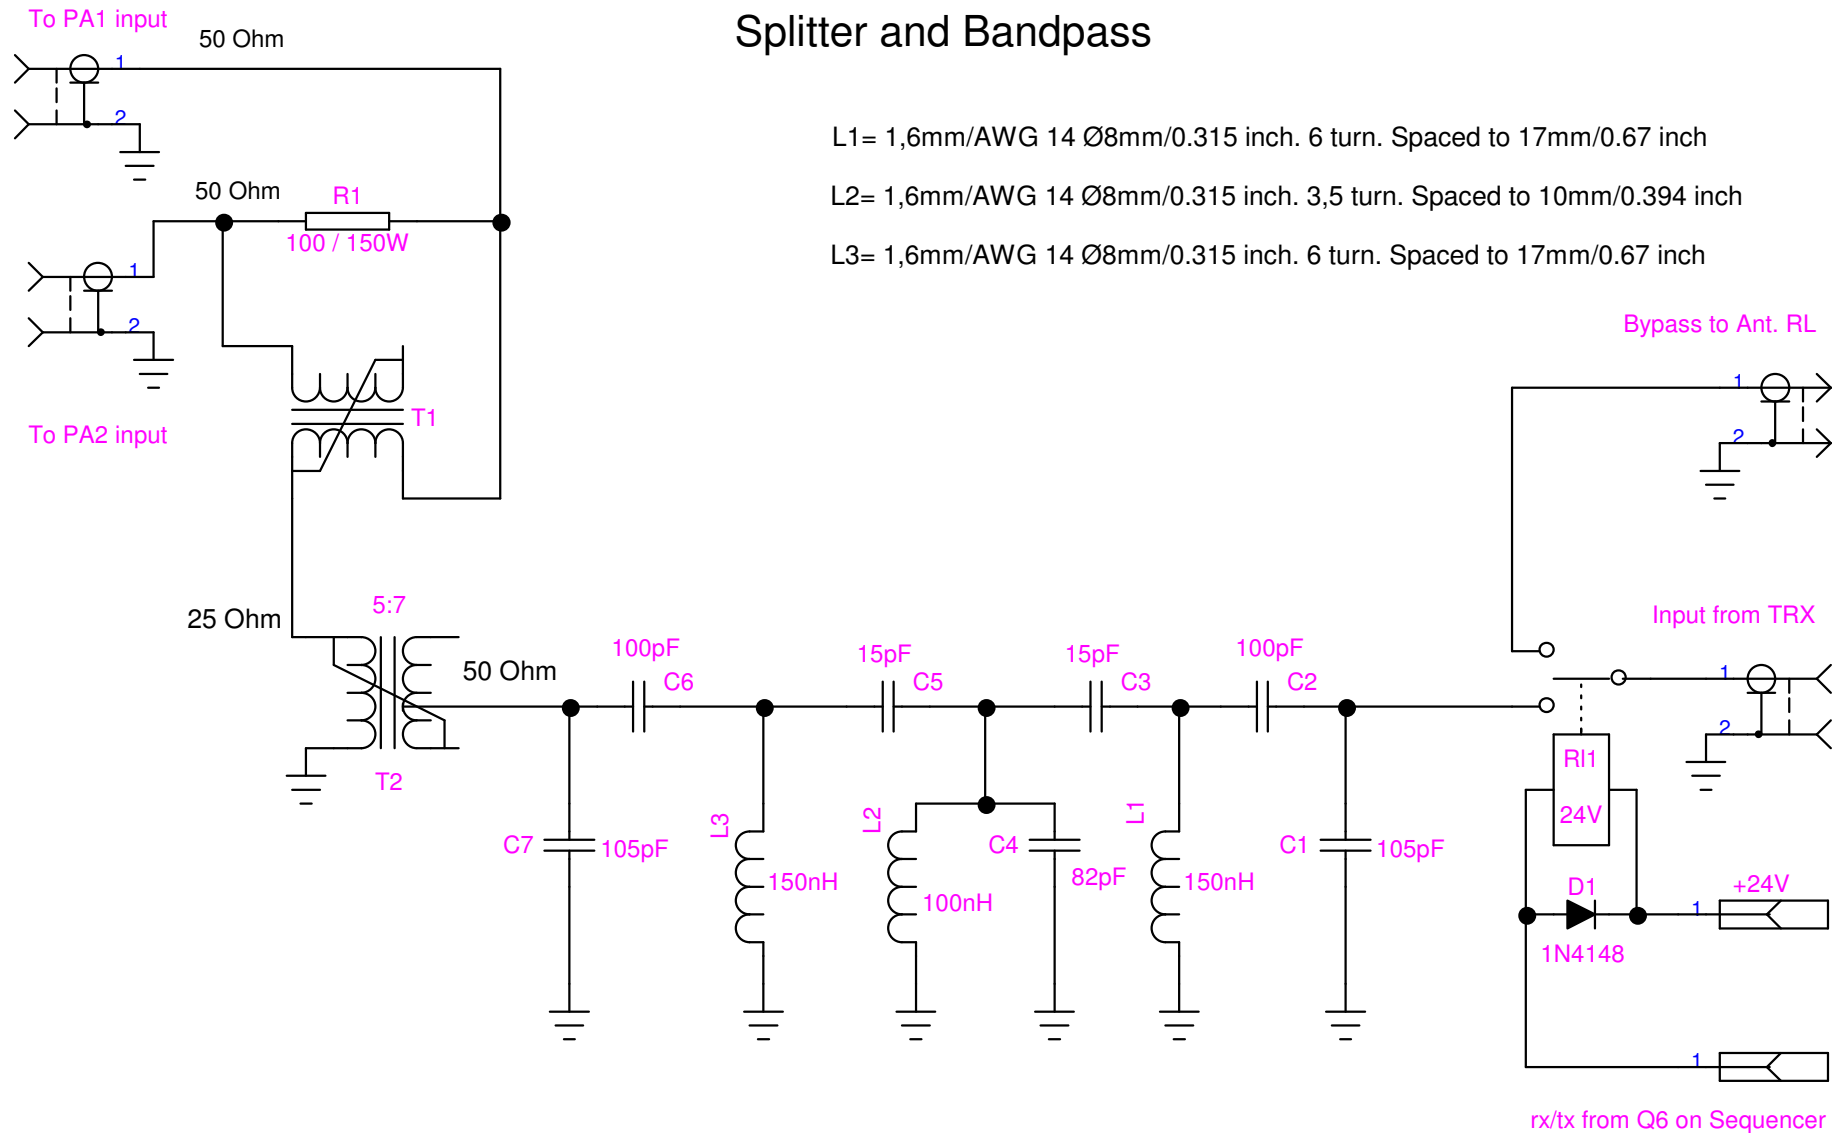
Splitter and Bandpass

To PA1 input
50 Ohm
1
2

L1= 1,6mm/AWG 14 Ø8mm/0.315 inch. 6 turn. Spaced to 17mm/0.67 inch

L2= 1,6mm/AWG 14 Ø8mm/0.315 inch. 3,5 turn. Spaced to 10mm/0.394 inch

L3= 1,6mm/AWG 14 Ø8mm/0.315 inch. 6 turn. Spaced to 17mm/0.67 inch

50 Ohm
R1
100 / 150W
1
2
To PA2 input
T1

Bypass to Ant. RL
1
2

25 Ohm
5:7
50 Ohm
T2
100pF
C6
15pF
C5
15pF
C3
100pF
C2
Input from TRX
1
2

C7
105pF
L3
150nH
L2
100nH
C4
82pF
L1
150nH
C1
105pF
Rl1
24V
D1
1N4148
+24V
1
1
rx/tx from Q6 on Sequencer